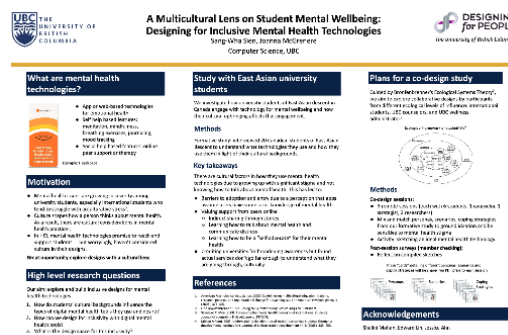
UBC THE UNIVERSITY OF BRITISH COLUMBIA

A Multicultural Lens on Student Mental Wellbeing: Designing for Inclusive Mental Health Technologies

Song-Wha Sien, Joanna McGrenere

Computer Science, UBC

DESIGNING FOR PEOPLE

What are mental health technologies?

• App or web-based technologies for personal wellbeing
• Self-help based features: meditation, mindfulness, breathing exercises, journaling, mood tracking
• Social: friend/therapist, online peer support or therapy

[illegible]

Motivation

• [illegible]
• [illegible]
• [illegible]
• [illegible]

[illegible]

High level research questions

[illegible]

1. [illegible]
2. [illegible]
3. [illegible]

Study with East Asian university students

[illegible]

Methods

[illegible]

Key takeaways

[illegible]

• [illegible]
• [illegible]
• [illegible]

References

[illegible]

Plans for a co-design study

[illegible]

Methods

Co-design sessions:
• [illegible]
• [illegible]
• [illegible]

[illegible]
• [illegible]

Acknowledgements

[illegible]